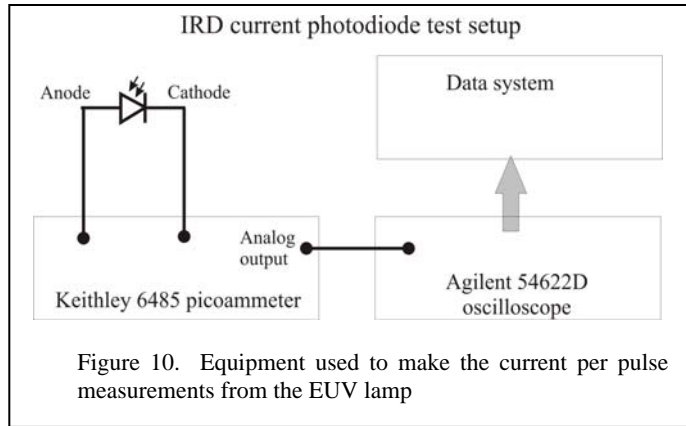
IRD current photodiode test setup

Anode

Cathode

Data system

Analog output

Keithley 6485 picoammeter

Agilent 54622D oscilloscope

Figure 10. Equipment used to make the current per pulse measurements from the EUV lamp